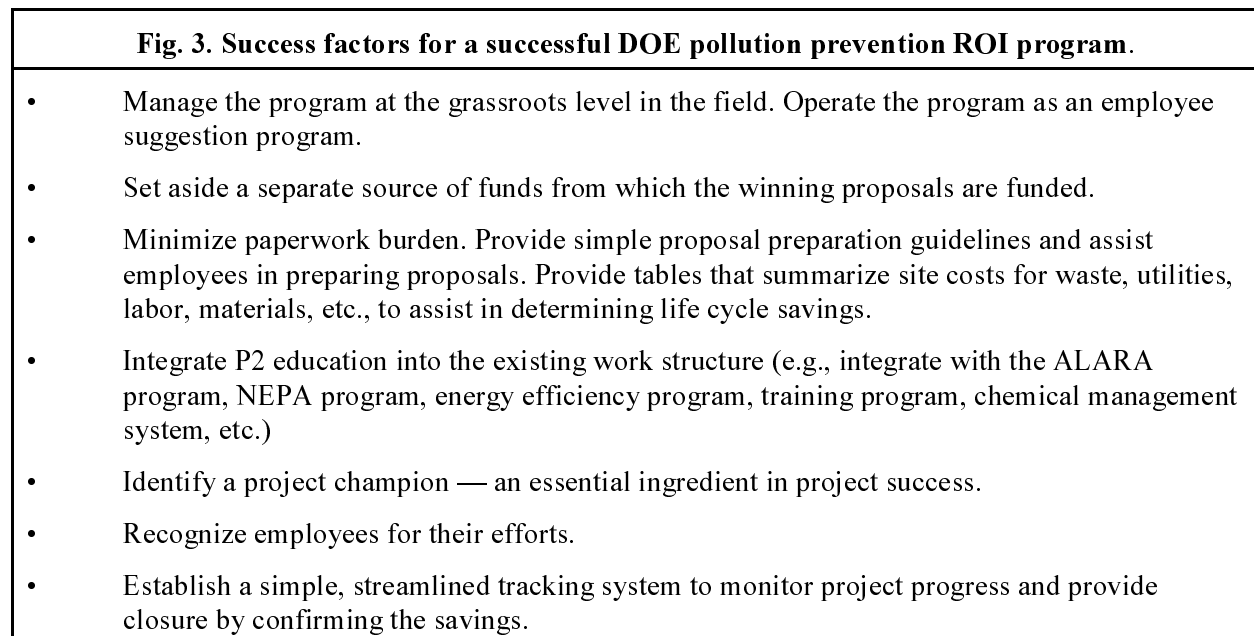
Fig. 3. Success factors for a successful DOE pollution prevention ROI program.

• Manage the program at the grassroots level in the field. Operate the program as an employee suggestion program.

• Set aside a separate source of funds from which the winning proposals are funded.

• Minimize paperwork burden. Provide simple proposal preparation guidelines and assist employees in preparing proposals. Provide tables that summarize site costs for waste, utilities, labor, materials, etc., to assist in determining life cycle savings.

• Integrate P2 education into the existing work structure (e.g., integrate with the ALARA program, NEPA program, energy efficiency program, training program, chemical management system, etc.)

• Identify a project champion — an essential ingredient in project success.

• Recognize employees for their efforts.

• Establish a simple, streamlined tracking system to monitor project progress and provide closure by confirming the savings.